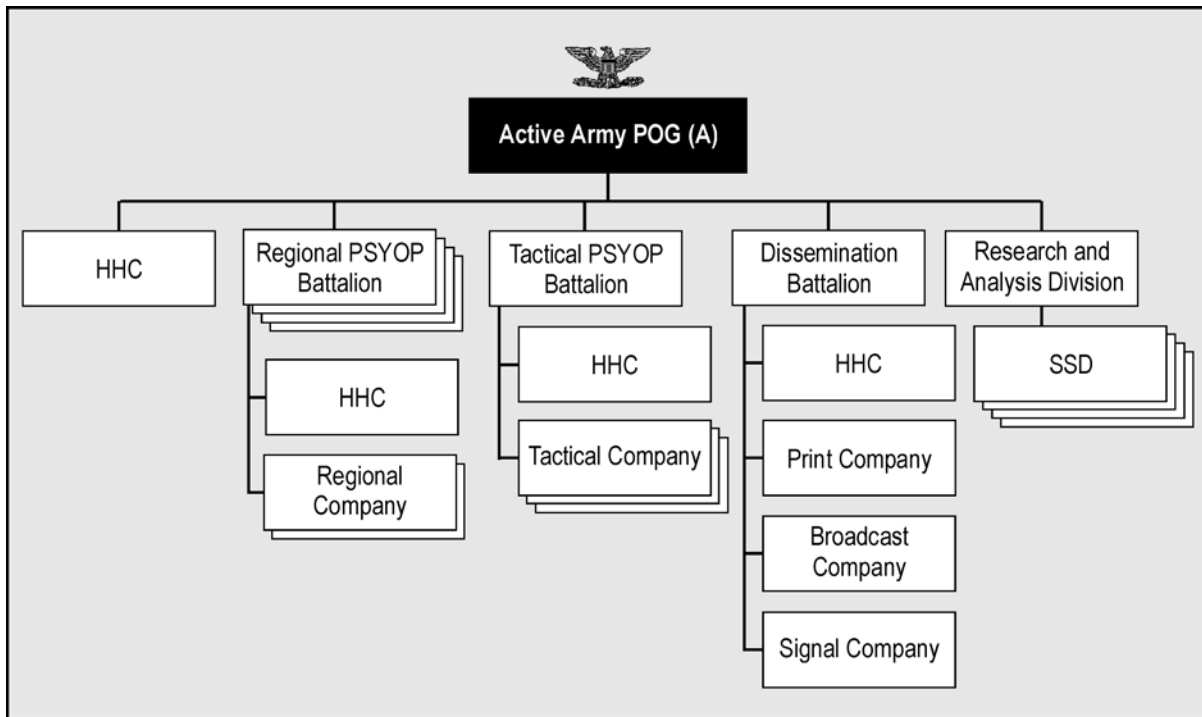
Active Army POG (A)

HHC

Regional PSYOP Battalion

HHC

Regional Company

Tactical PSYOP Battalion

HHC

Tactical Company

Dissemination Battalion

HHC

Print Company

Broadcast Company

Signal Company

Research and Analysis Division

SSD